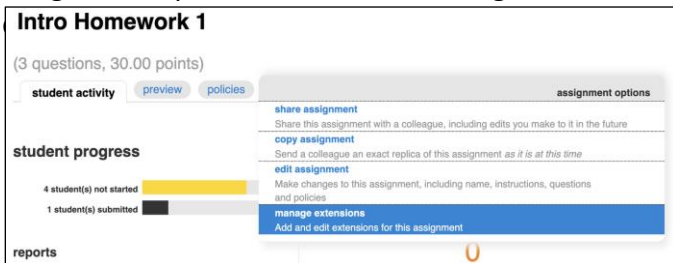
Intro Homework 1

(3 questions, 30.00 points)

student activity | preview | policies

assignment options

share assignment
Share this assignment with a colleague, including edits you make to it in the future

copy assignment
Send a colleague an exact replica of this assignment as it is at this time

edit assignment
Make changes to this assignment, including name, instructions, questions and policies

manage extensions
Add and edit extensions for this assignment

student progress

4 student(s) not started

1 student(s) submitted

reports

0